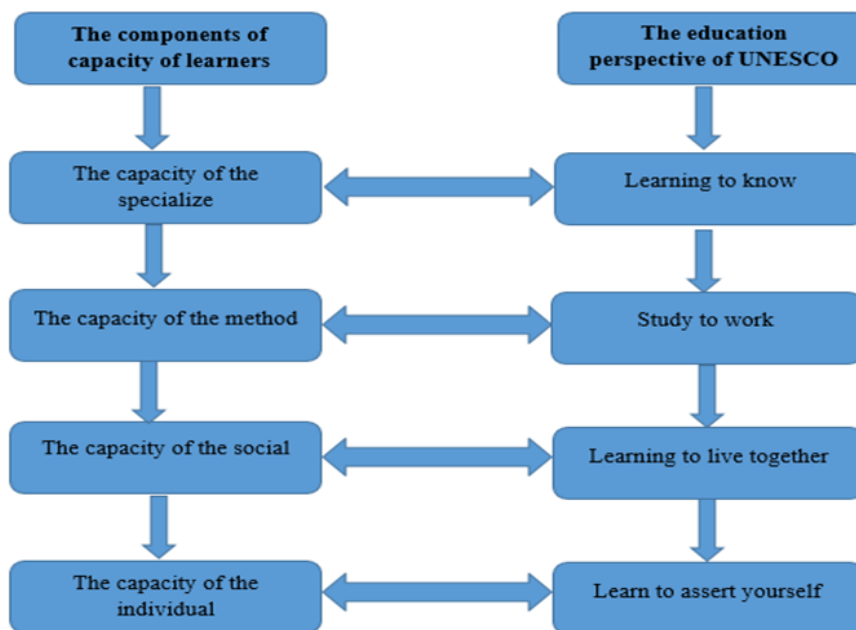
The components of capacity of learners

The education perspective of UNESCO

The capacity of the specialize

Learning to know

The capacity of the method

Study to work

The capacity of the social

Learning to live together

The capacity of the individual

Learn to assert yourself